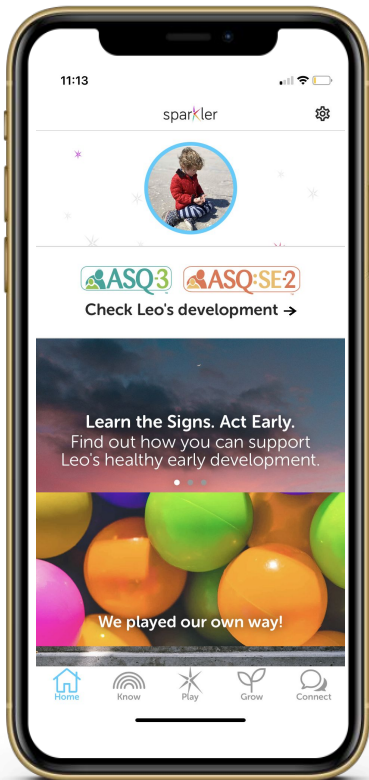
11:13

sparkler

ASQ-3 ASQ:SE-2

Check Leo's development →

Learn the Signs. Act Early.
Find out how you can support Leo's healthy early development.

We played our own way!

Home Know Play Grow Connect